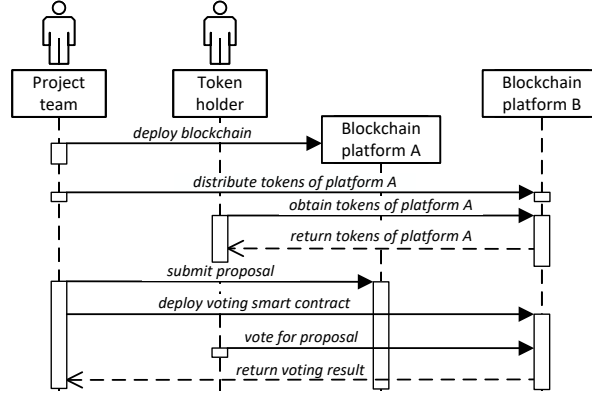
Project team

Token holder

Blockchain platform B

deploy blockchain

Blockchain platform A

distribute tokens of platform A

obtain tokens of platform A

return tokens of platform A

submit proposal

deploy voting smart contract

vote for proposal

return voting result